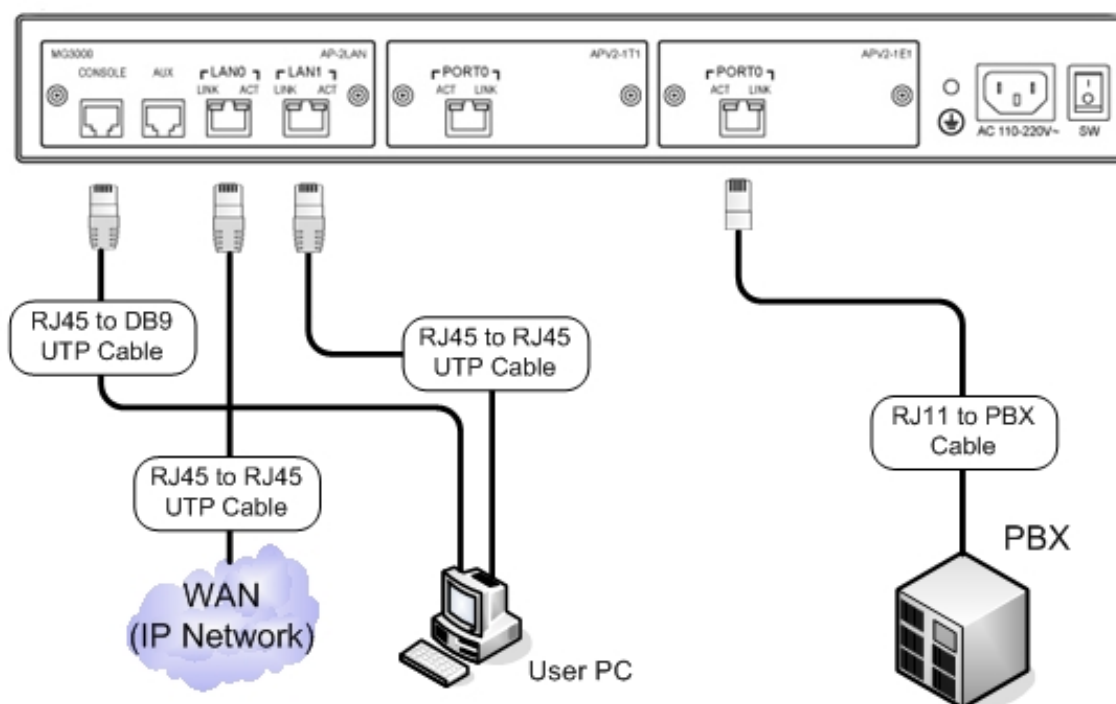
MG3000
CONSOLE
AUX
LAN0
LINK ACT
LAN1
LINK ACT
AP-2LAN

PORT0
ACT LINK
APV2-1T1

PORT0
ACT LINK
APV2-1E1

AC 110-220V~
SW

RJ45 to DB9 UTP Cable

RJ45 to RJ45 UTP Cable

RJ45 to RJ45 UTP Cable

RJ11 to PBX Cable

PBX

WAN (IP Network)

User PC